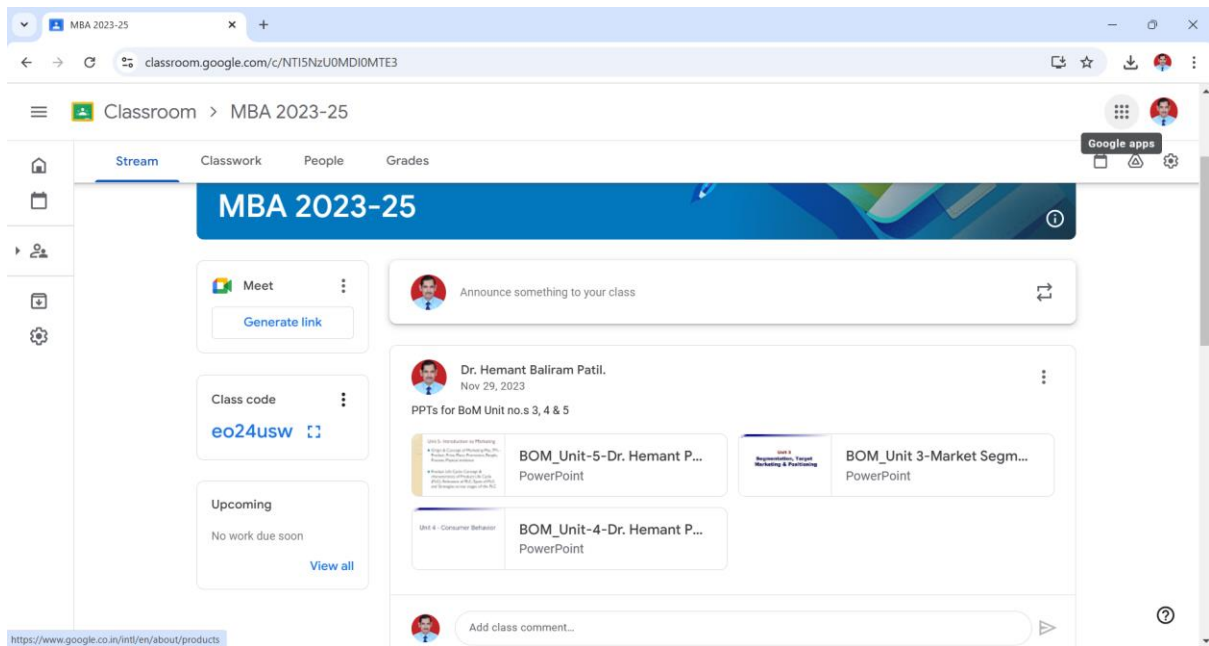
MBA 2023-25

classroom.google.com/c/NTI5NzU0MDI0MTE3

Classroom > MBA 2023-25

Google apps

Stream Classwork People Grades

MBA 2023-25

Meet

Generate link

Class code

eo24usw

Upcoming

No work due soon

View all

Announce something to your class

Dr. Hemant Baliram Patil.
Nov 29, 2023

PPTs for BoM Unit no.s 3, 4 & 5

BOM_Unit-5-Dr. Hemant P...
PowerPoint

BOM_Unit 3-Market Segm...
PowerPoint

BOM_Unit-4-Dr. Hemant P...
PowerPoint

Add class comment...

https://www.google.co.in/intl/en/about/products